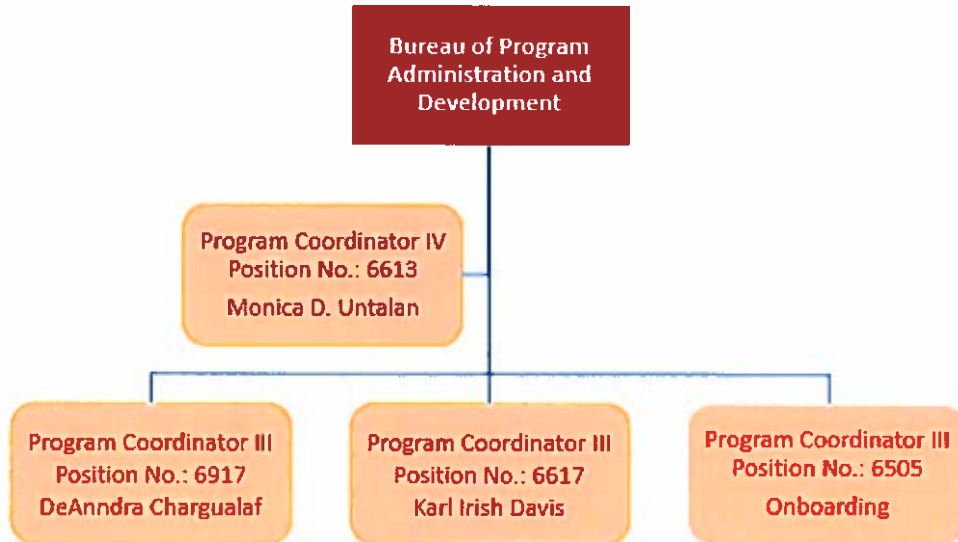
Bureau of Program Administration and Development

Program Coordinator IV
Position No.: 6613
Monica D. Untalan

Program Coordinator III
Position No.: 6917
DeAnndra Chargualaf

Program Coordinator III
Position No.: 6617
Karl Irish Davis

Program Coordinator III
Position No.: 6505
Onboarding